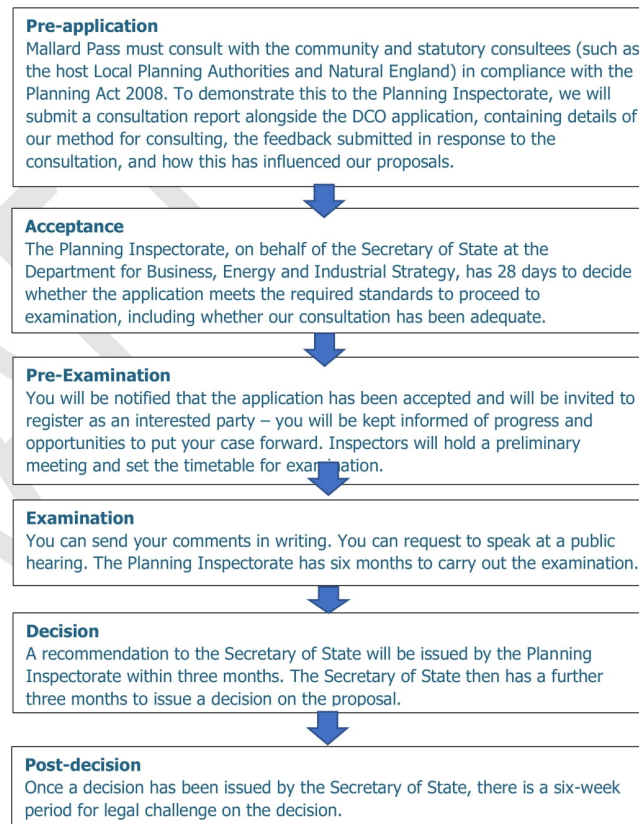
**Pre-application**
Mallard Pass must consult with the community and statutory consultees (such as the host Local Planning Authorities and Natural England) in compliance with the Planning Act 2008. To demonstrate this to the Planning Inspectorate, we will submit a consultation report alongside the DCO application, containing details of our method for consulting, the feedback submitted in response to the consultation, and how this has influenced our proposals.

**Acceptance**
The Planning Inspectorate, on behalf of the Secretary of State at the Department for Business, Energy and Industrial Strategy, has 28 days to decide whether the application meets the required standards to proceed to examination, including whether our consultation has been adequate.

**Pre-Examination**
You will be notified that the application has been accepted and will be invited to register as an interested party – you will be kept informed of progress and opportunities to put your case forward. Inspectors will hold a preliminary meeting and set the timetable for examination.

**Examination**
You can send your comments in writing. You can request to speak at a public hearing. The Planning Inspectorate has six months to carry out the examination.

**Decision**
A recommendation to the Secretary of State will be issued by the Planning Inspectorate within three months. The Secretary of State then has a further three months to issue a decision on the proposal.

**Post-decision**
Once a decision has been issued by the Secretary of State, there is a six-week period for legal challenge on the decision.